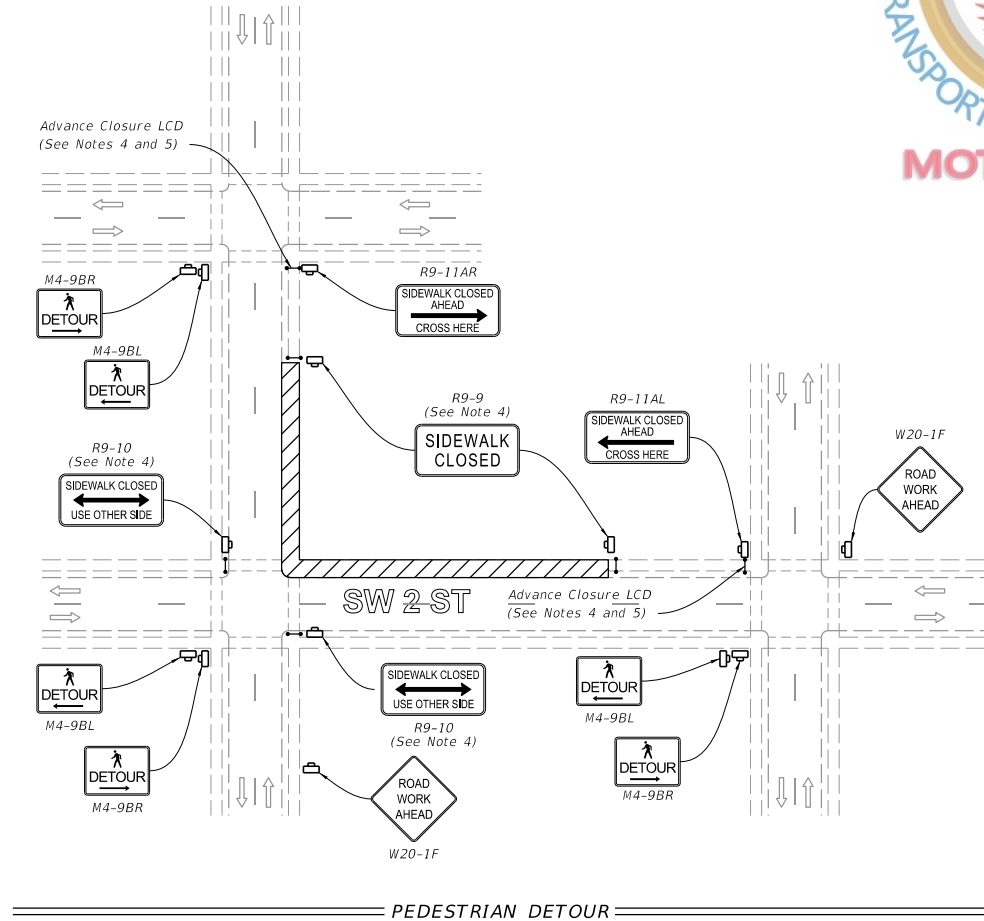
ANSPORT

MOT

Advance Closure LCD
(See Notes 4 and 5)

M4-9BR
DETOUR

M4-9BL
DETOUR

R9-11AR
SIDEWALK CLOSED AHEAD
CROSS HERE

R9-9
(See Note 4)
SIDEWALK CLOSED

R9-11AL
SIDEWALK CLOSED AHEAD
CROSS HERE

W20-1F
ROAD WORK AHEAD

R9-10
(See Note 4)
SIDEWALK CLOSED
USE OTHER SIDE

SW 2 ST

Advance Closure LCD
(See Notes 4 and 5)

DETOUR
M4-9BL

DETOUR
M4-9BR

SIDEWALK CLOSED
USE OTHER SIDE
R9-10
(See Note 4)

DETOUR
M4-9BL

DETOUR
M4-9BR

ROAD WORK AHEAD
W20-1F

PEDESTRIAN DETOUR